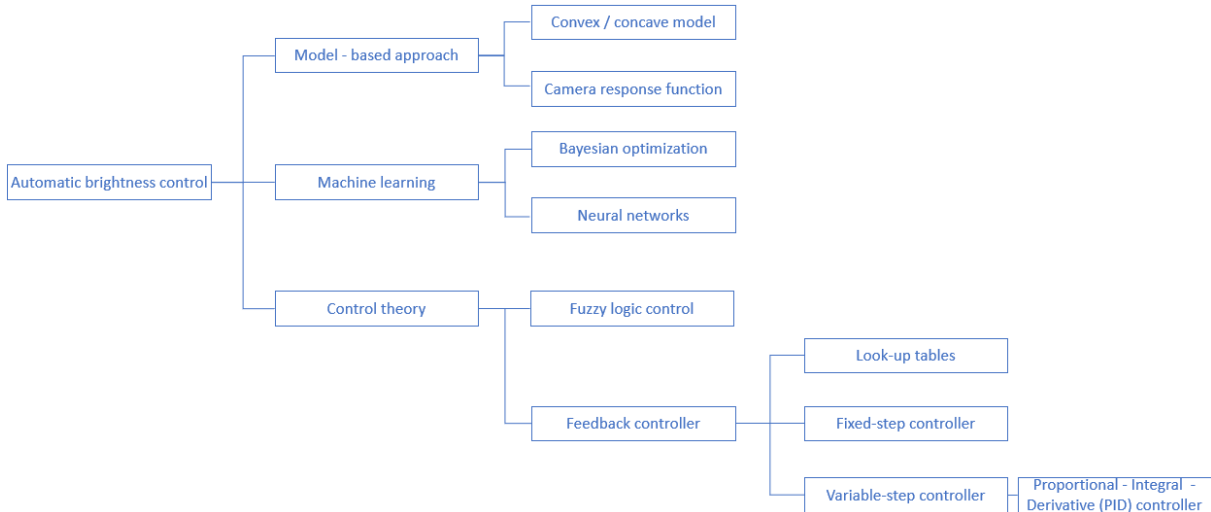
Automatic brightness control

Model - based approach

Convex / concave model

Camera response function

Machine learning

Bayesian optimization

Neural networks

Control theory

Fuzzy logic control

Feedback controller

Look-up tables

Fixed-step controller

Variable-step controller

Proportional - Integral - Derivative (PID) controller